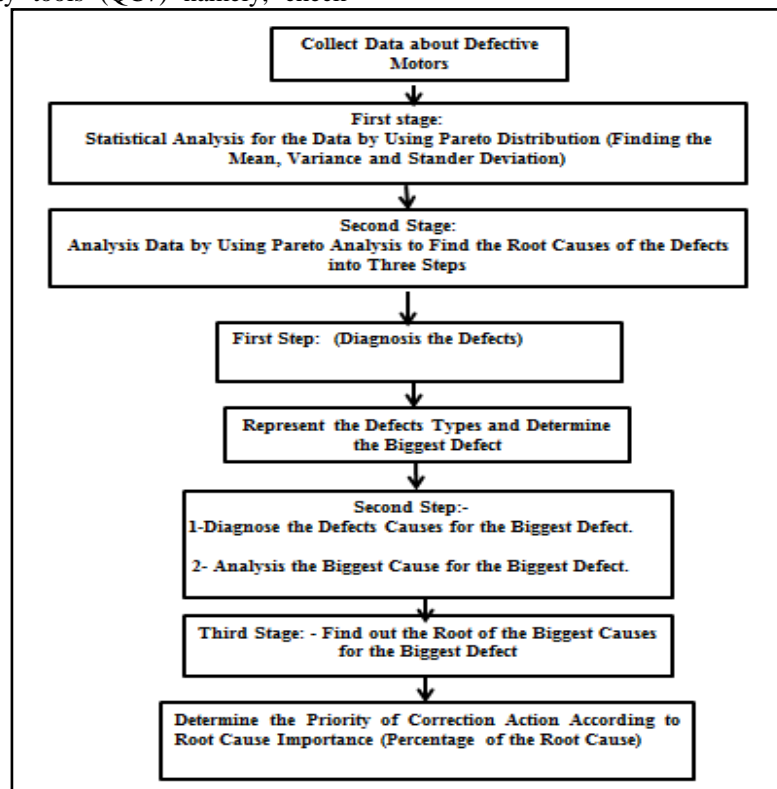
y tools (QC7) namely, check

Collect Data about Defective Motors

First stage:
Statistical Analysis for the Data by Using Pareto Distribution (Finding the Mean, Variance and Stander Deviation)

Second Stage:
Analysis Data by Using Pareto Analysis to Find the Root Causes of the Defects into Three Steps

First Step: (Diagnosis the Defects)

Represent the Defects Types and Determine the Biggest Defect

Second Step:-
1-Diagnose the Defects Causes for the Biggest Defect.

2- Analysis the Biggest Cause for the Biggest Defect.

Third Stage: - Find out the Root of the Biggest Causes for the Biggest Defect

Determine the Priority of Correction Action According to Root Cause Importance (Percentage of the Root Cause)